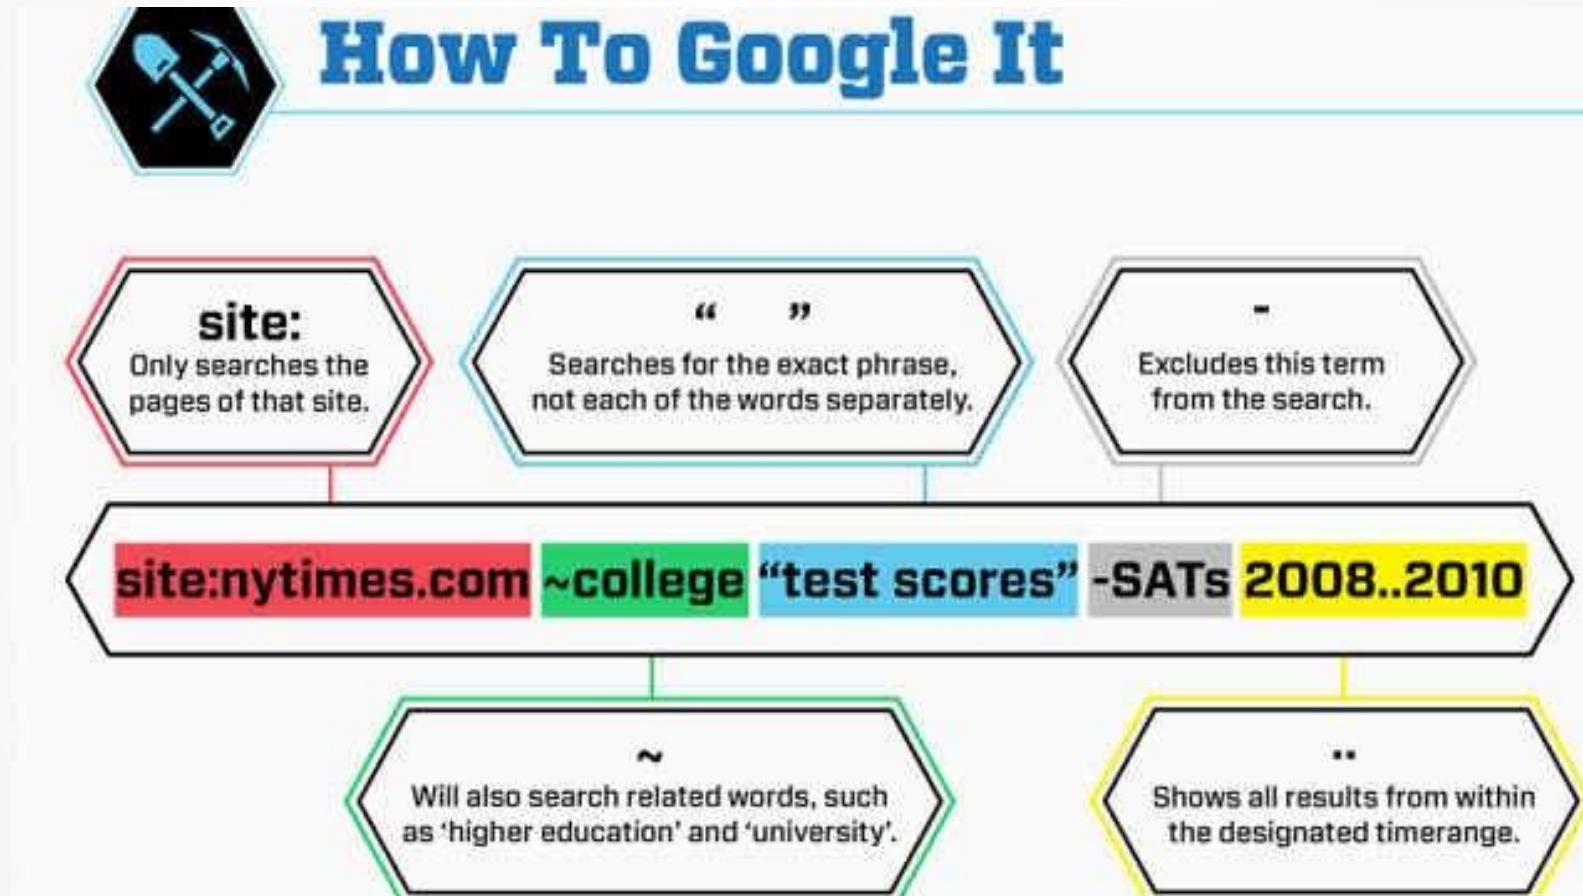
How To Google It

site:
Only searches the pages of that site.

“ ”
Searches for the exact phrase, not each of the words separately.

-
Excludes this term from the search.

site:nytimes.com ~college “test scores” -SATs 2008..2010

~
Will also search related words, such as ‘higher education’ and ‘university’.

..
Shows all results from within the designated timerange.